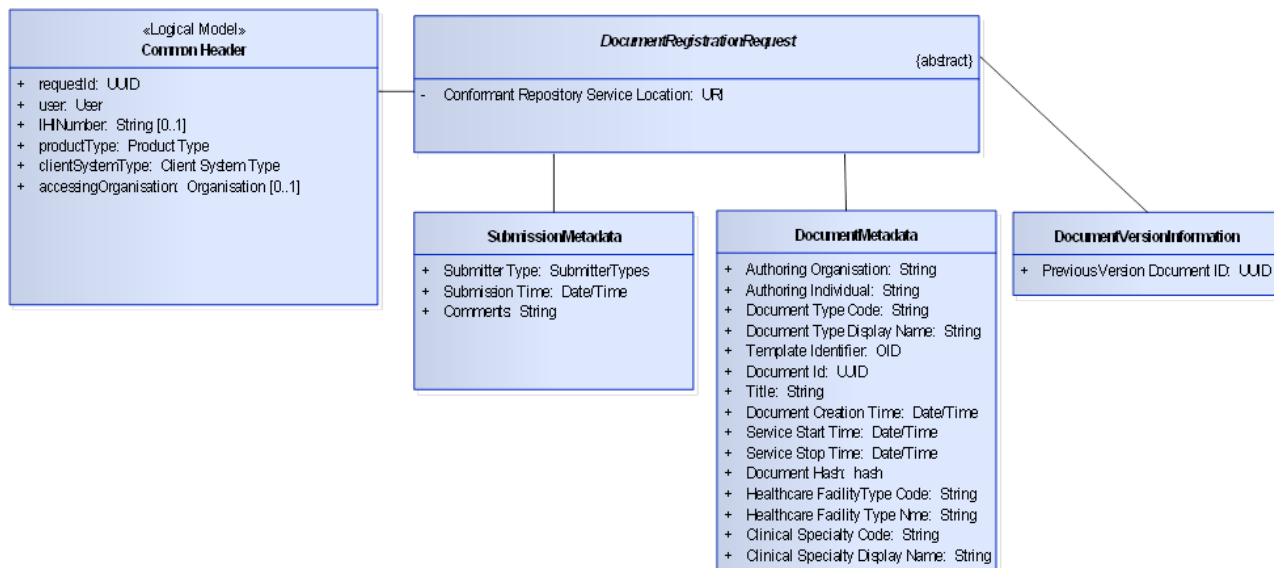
«Logical Model»
Common Header

+ requestId: UUID
+ user: User
+ IHINumber: String [0..1]
+ productType: Product Type
+ clientSystemType: Client System Type
+ accessingOrganisation: Organisation [0..1]

DocumentRegistrationRequest
{abstract}

- Conformant Repository Service Location: URI

SubmissionMetadata

+ Submitter Type: SubmitterTypes
+ Submission Time: Date/Time
+ Comments: String

DocumentMetadata

+ Authoring Organisation: String
+ Authoring Individual: String
+ Document Type Code: String
+ Document Type Display Name: String
+ Template Identifier: OID
+ Document Id: UUID
+ Title: String
+ Document Creation Time: Date/Time
+ Service Start Time: Date/Time
+ Service Stop Time: Date/Time
+ Document Hash: hash
+ Healthcare FacilityType Code: String
+ Healthcare Facility Type Nme: String
+ Clinical Specialty Code: String
+ Clinical Specialty Display Name: String

DocumentVersionInformation

+ PreviousVersion Document ID: UUID